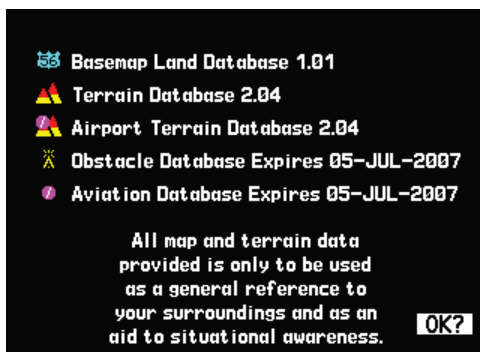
Basemap Land Database 1.01
Terrain Database 2.04
Airport Terrain Database 2.04
Obstacle Database Expires 05-JUL-2007
Aviation Database Expires 05-JUL-2007

All map and terrain data provided is only to be used as a general reference to your surroundings and as an aid to situational awareness.

OK?